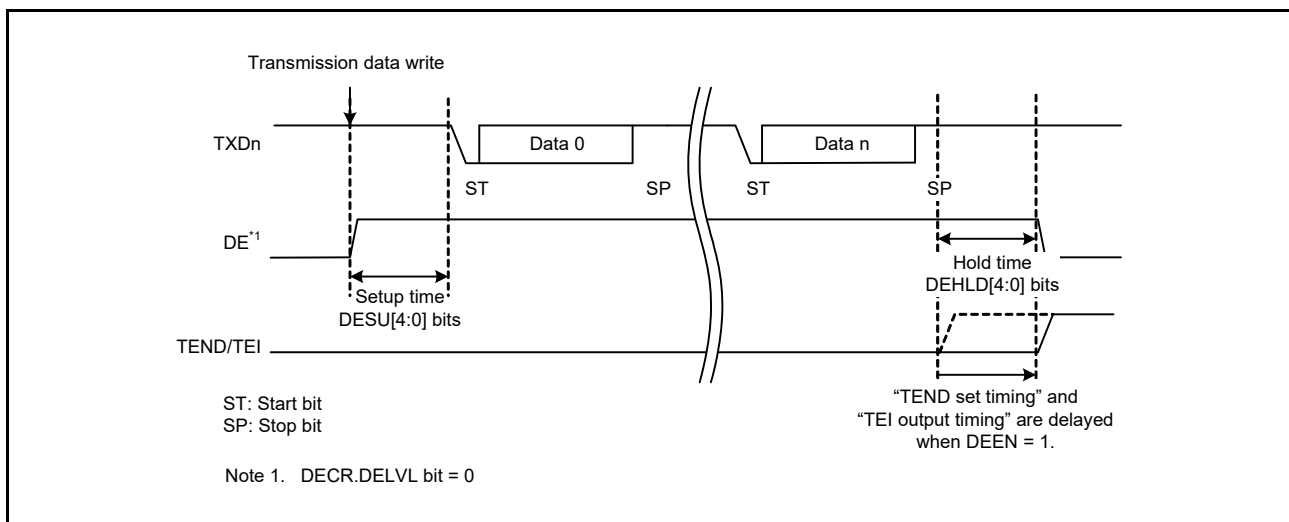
Transmission data write

TXDn

Data 0

Data n

ST

SP

ST

SP

DE$^{*1}$

Hold time
DEHLD[4:0] bits

Setup time
DESU[4:0] bits

TEND/TEI

ST: Start bit
SP: Stop bit

"TEND set timing" and "TEI output timing" are delayed when DEEN = 1.

Note 1. DECR.DELVL bit = 0